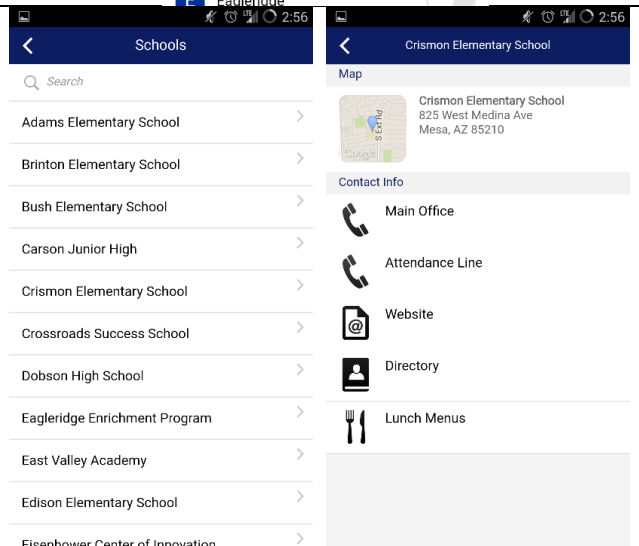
E Eagleridge

2:56

Schools

Search

Adams Elementary School

Brinton Elementary School

Bush Elementary School

Carson Junior High

Crismon Elementary School

Crossroads Success School

Dobson High School

Eagleridge Enrichment Program

East Valley Academy

Edison Elementary School

Eisenhower Center of Innovation

2:56

Crismon Elementary School

Map

S Ext Rd

Google

Crismon Elementary School
825 West Medina Ave
Mesa, AZ 85210

Contact Info

Main Office

Attendance Line

Website

Directory

Lunch Menus